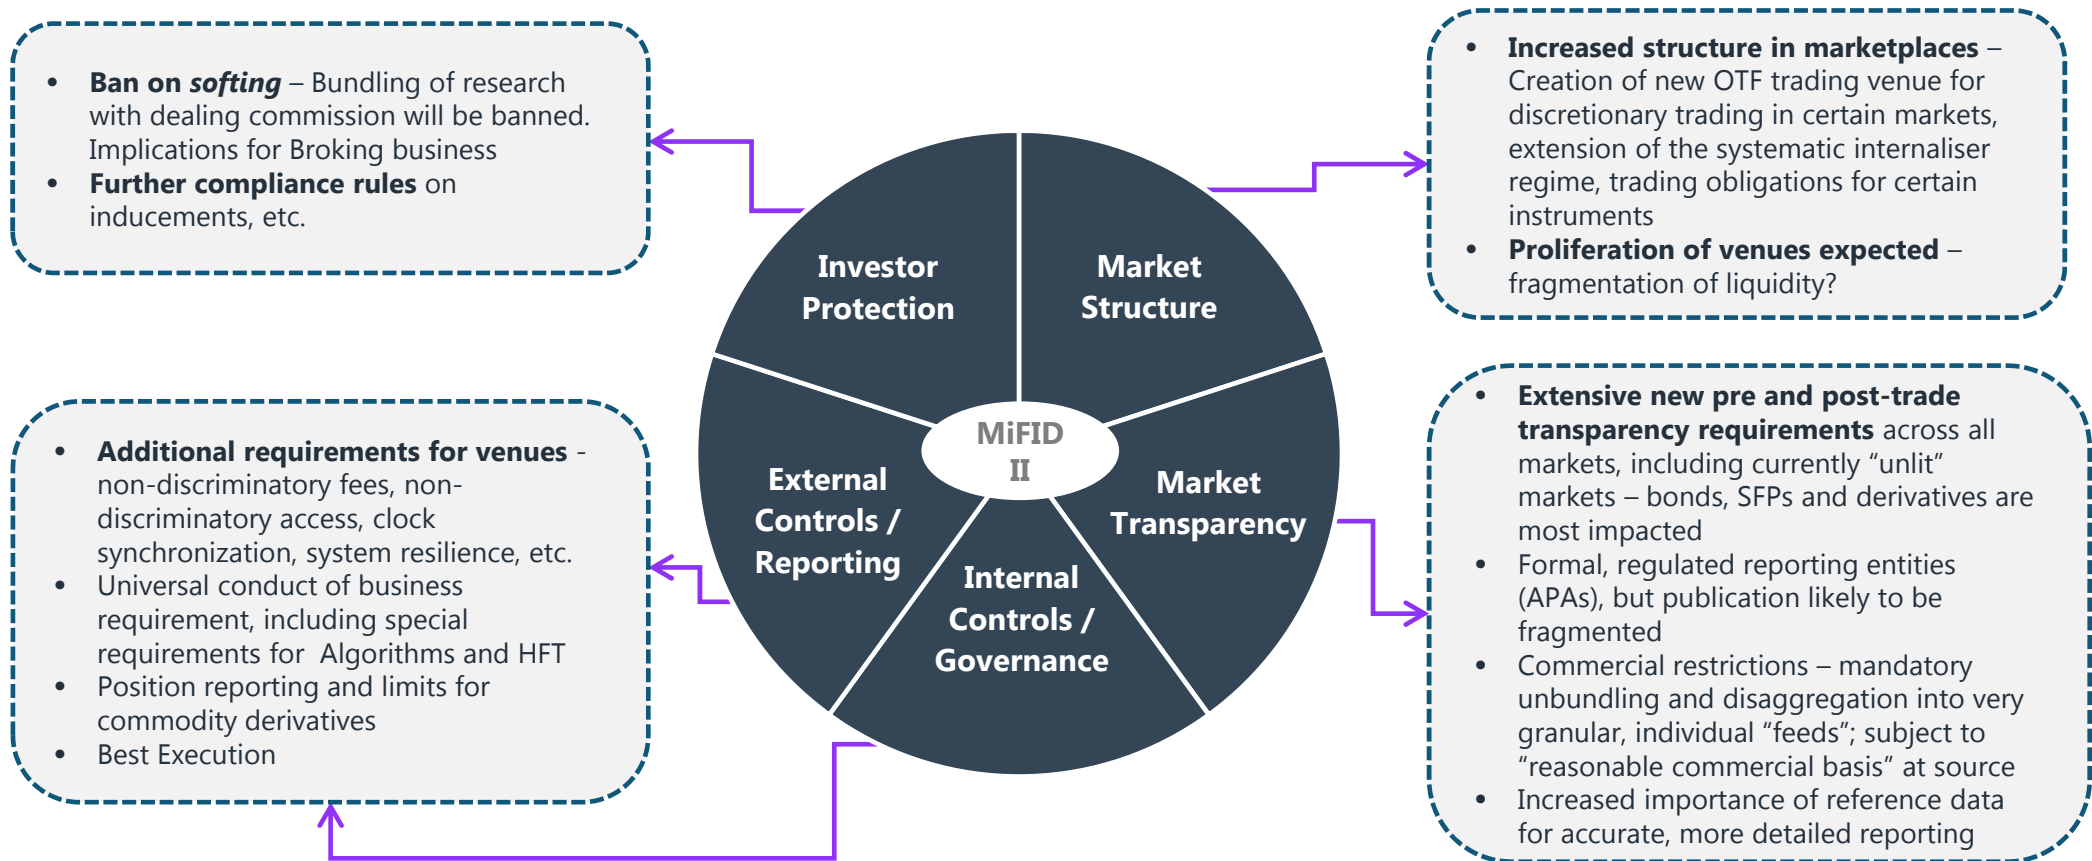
- **Ban on *softing*** – Bundling of research with dealing commission will be banned. Implications for Broking business
- **Further compliance rules** on inducements, etc.

- **Increased structure in marketplaces** – Creation of new OTF trading venue for discretionary trading in certain markets, extension of the systematic internaliser regime, trading obligations for certain instruments
- **Proliferation of venues expected** – fragmentation of liquidity?

Investor Protection

Market Structure

MiFID II

External Controls / Reporting

Market Transparency

Internal Controls / Governance

- **Additional requirements for venues** - non-discriminatory fees, non-discriminatory access, clock synchronization, system resilience, etc.
- Universal conduct of business requirement, including special requirements for Algorithms and HFT
- Position reporting and limits for commodity derivatives
- Best Execution

- **Extensive new pre and post-trade transparency requirements** across all markets, including currently “unlit” markets – bonds, SFPs and derivatives are most impacted
- Formal, regulated reporting entities (APAs), but publication likely to be fragmented
- Commercial restrictions – mandatory unbundling and disaggregation into very granular, individual “feeds”; subject to “reasonable commercial basis” at source
- Increased importance of reference data for accurate, more detailed reporting